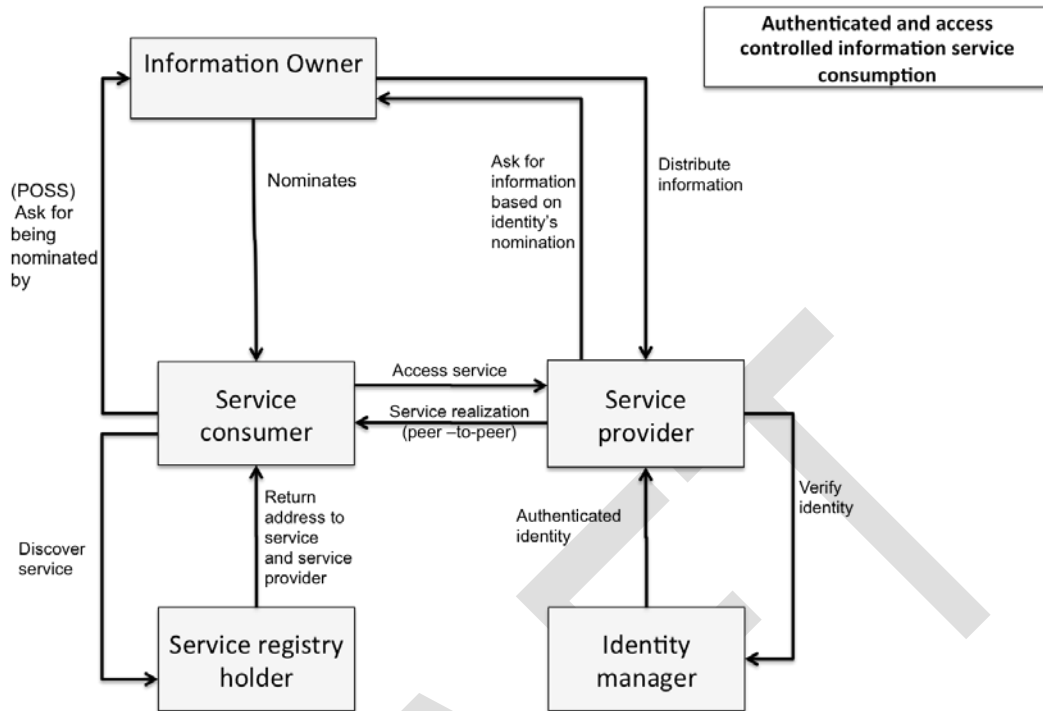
Authenticated and access controlled information service consumption

Information Owner

(POSS) Ask for being nominated by

Nominates

Ask for information based on identity's nomination

Distribute information

Access service

Service consumer

Service realization (peer –to-peer)

Service provider

Return address to service and service provider

Authenticated identity

Verify identity

Discover service

Service registry holder

Identity manager